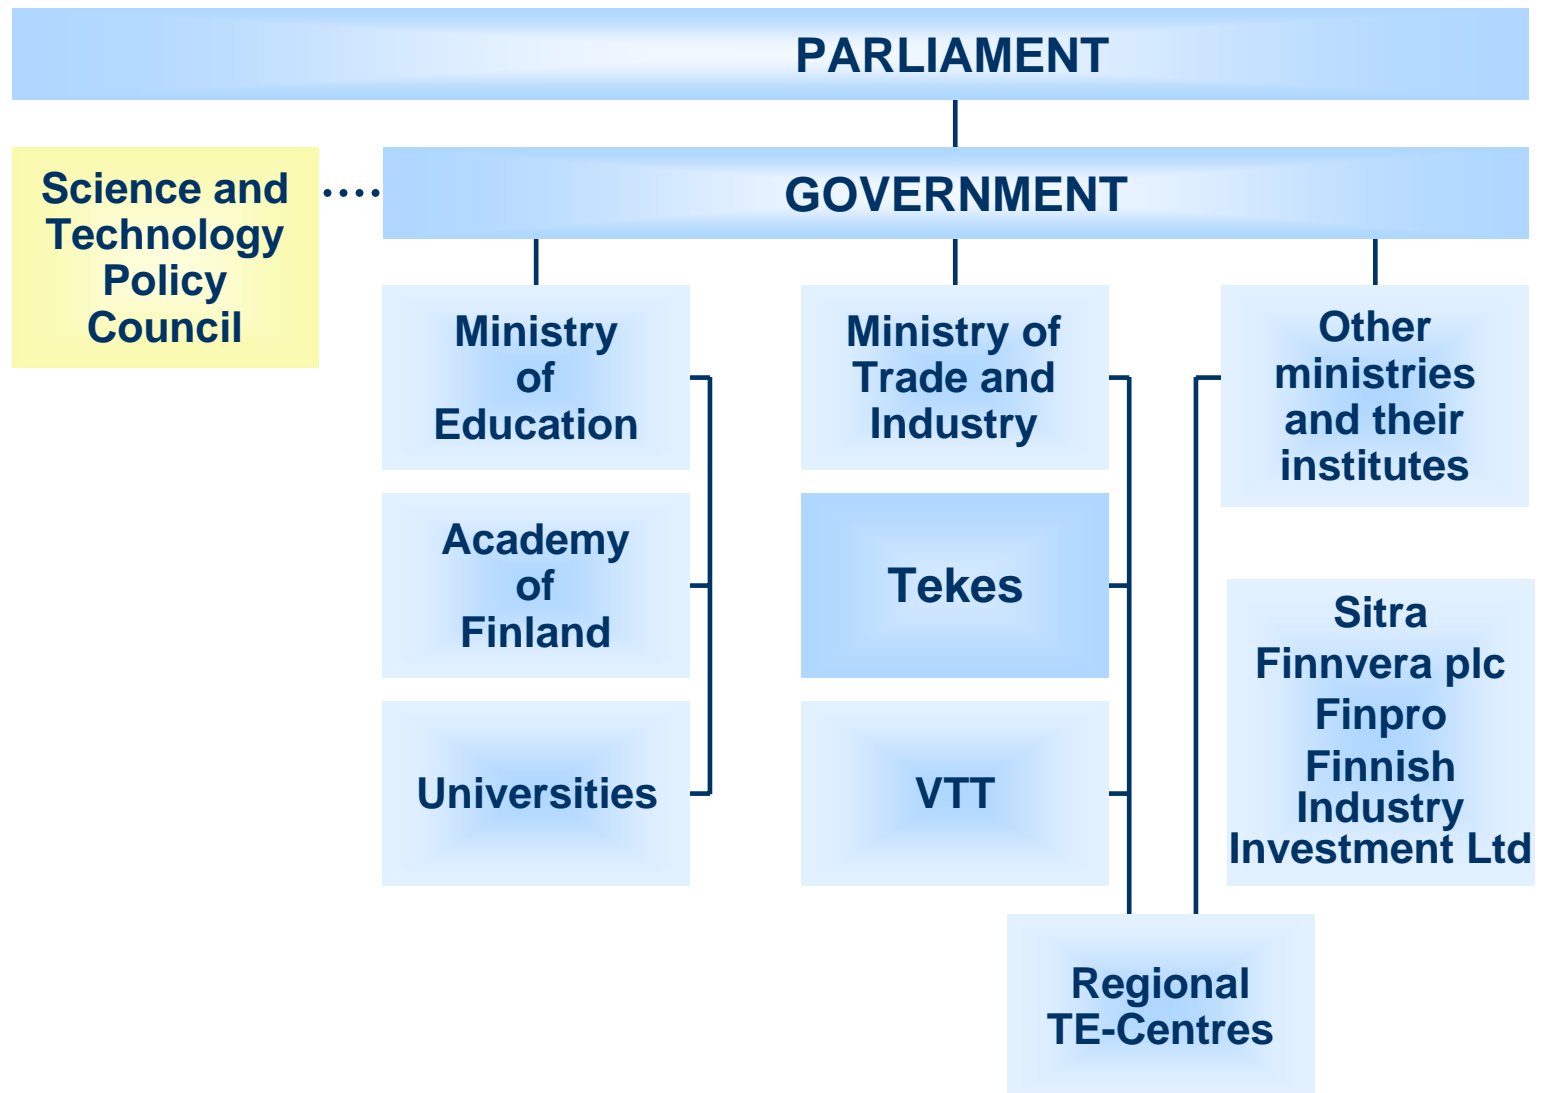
PARLIAMENT

Science and Technology Policy Council

GOVERNMENT

Ministry of Education

Academy of Finland

Universities

Ministry of Trade and Industry

Tekes

VTT

Other ministries and their institutes

Sitra
Finnvera plc
Finpro
Finnish Industry Investment Ltd

Regional TE-Centres